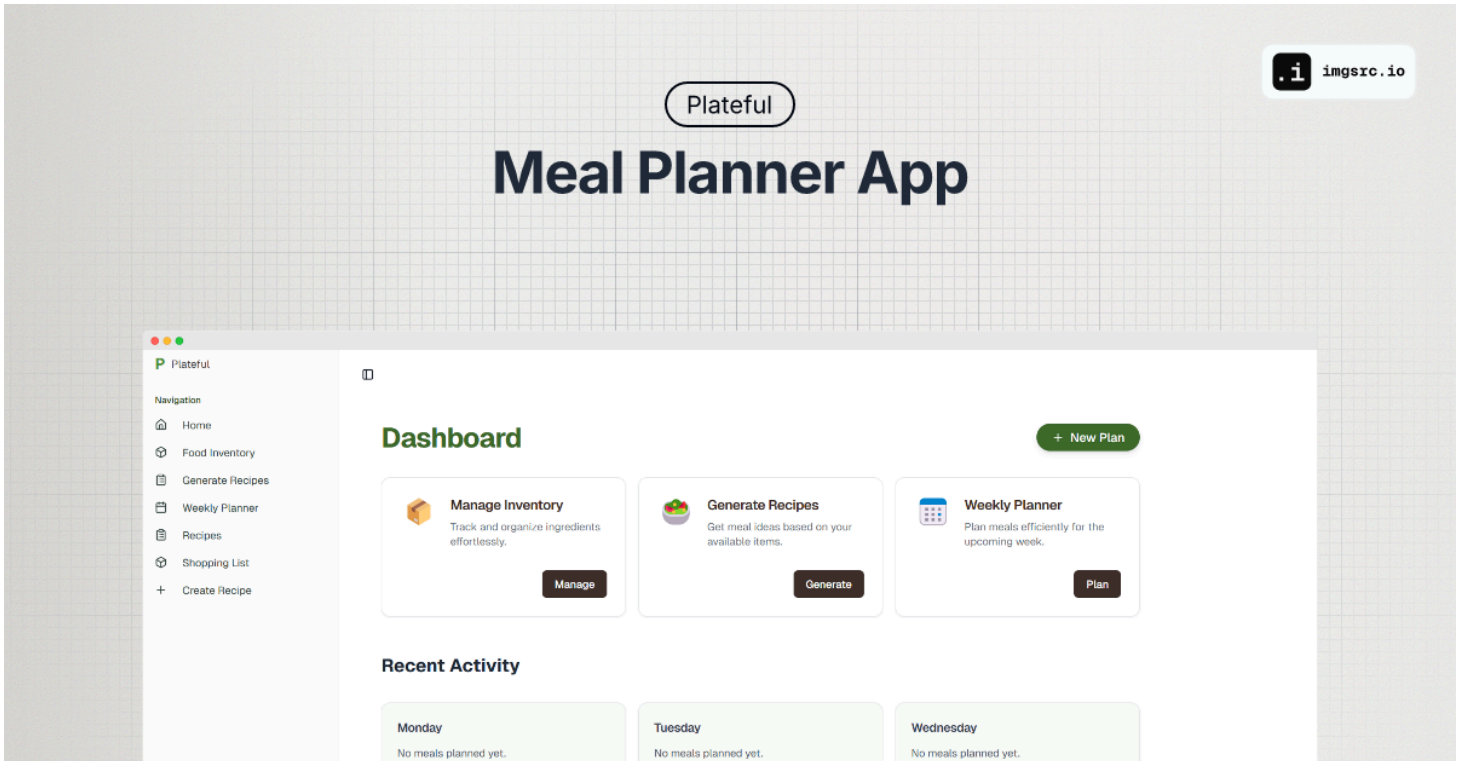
.i imgsrc.io

Plateful

Meal Planner App

P Plateful

Navigation

Home

Food Inventory

Generate Recipes

Weekly Planner

Recipes

Shopping List

+ Create Recipe

Dashboard

+ New Plan

Manage Inventory

Track and organize ingredients effortlessly.

Manage

Generate Recipes

Get meal ideas based on your available items.

Generate

Weekly Planner

Plan meals efficiently for the upcoming week.

Plan

Recent Activity

Monday

No meals planned yet.

Tuesday

No meals planned yet.

Wednesday

No meals planned yet.